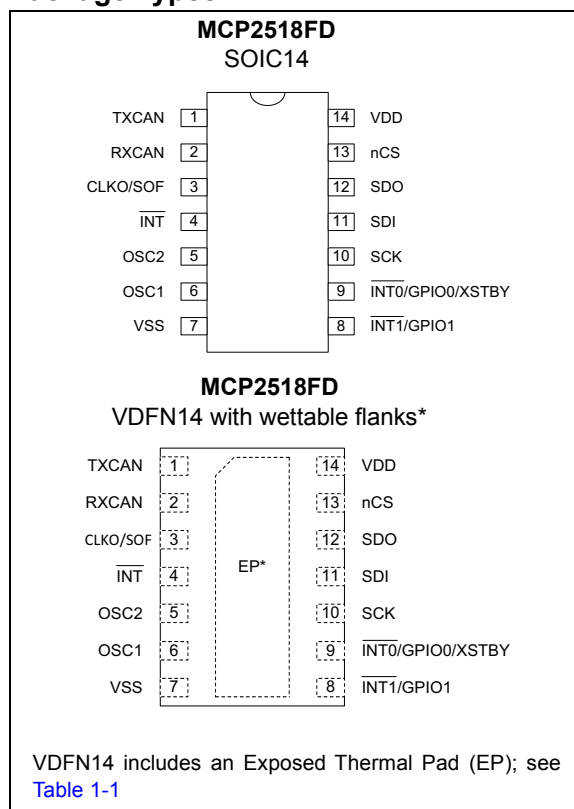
MCP2518FD
SOIC14

TXCAN 1
RXCAN 2
CLKO/SOF 3
$\overline{INT}$ 4
OSC2 5
OSC1 6
VSS 7

14 VDD
13 nCS
12 SDO
11 SDI
10 SCK
9 $\overline{INT0}$/GPIO0/XSTBY
8 $\overline{INT1}$/GPIO1

MCP2518FD
VDFN14 with wettable flanks*

TXCAN 1
RXCAN 2
CLKO/SOF 3
$\overline{INT}$ 4
OSC2 5
OSC1 6
VSS 7

EP*

14 VDD
13 nCS
12 SDO
11 SDI
10 SCK
9 $\overline{INT0}$/GPIO0/XSTBY
8 $\overline{INT1}$/GPIO1

VDFN14 includes an Exposed Thermal Pad (EP); see Table 1-1